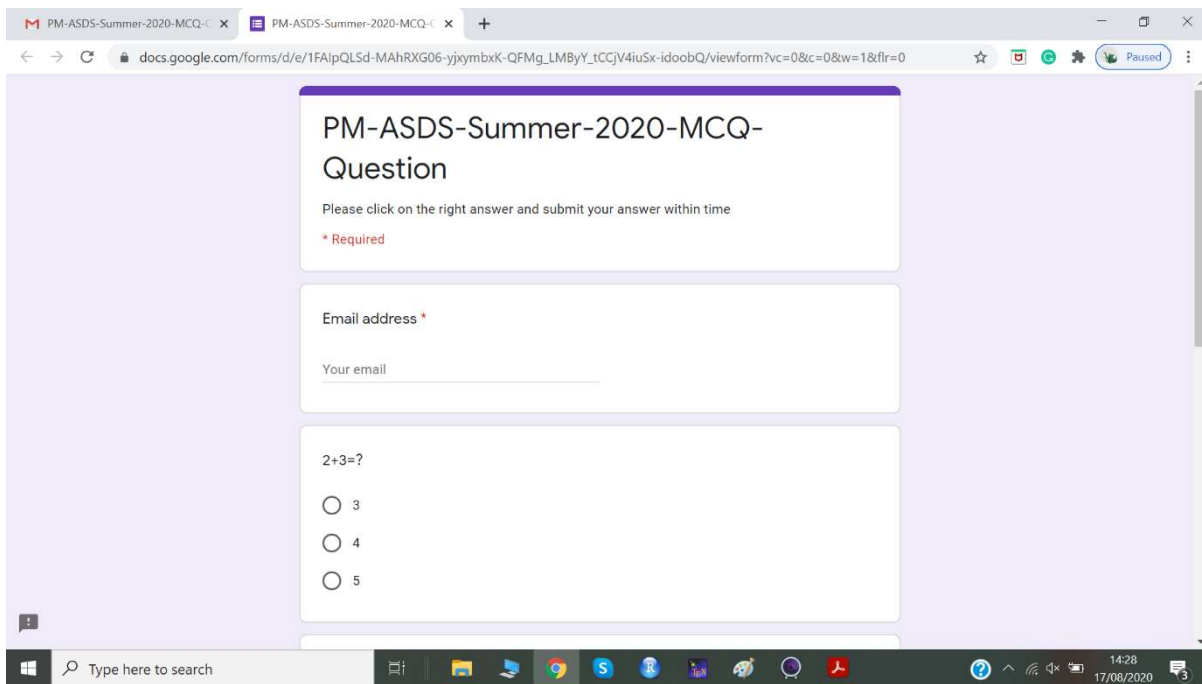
PM-ASDS-Summer-2020-MCQ-( ×
PM-ASDS-Summer-2020-MCQ-( ×
+

docs.google.com/forms/d/e/1FAIpQLSd-MAhRXG06-yjxymbxK-QFMg_LMByY_tCCjV4iuSx-idoobQ/viewform?vc=0&c=0&w=1&flr=0

Paused

PM-ASDS-Summer-2020-MCQ-Question

Please click on the right answer and submit your answer within time

* Required

Email address *

Your email

2+3=?

3

4

5

Type here to search

14:28
17/08/2020